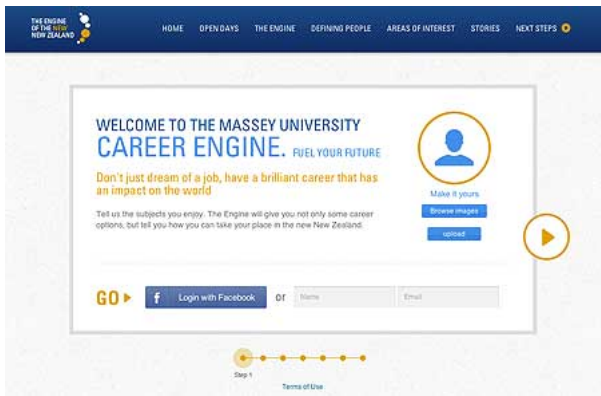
THE ENGINE OF THE NEW NEW ZEALAND

HOME OPEN DAYS THE ENGINE DEFINING PEOPLE AREAS OF INTEREST STORIES NEXT STEPS

WELCOME TO THE MASSEY UNIVERSITY
CAREER ENGINE. FUEL YOUR FUTURE

Don't just dream of a job, have a brilliant career that has an impact on the world

Tell us the subjects you enjoy. The Engine will give you not only some career options, but tell you how you can take your place in the new New Zealand.

Make it yours.

Browse images

upload

GO ▸ Login with Facebook or Name Email

Step 1

Terms of Use